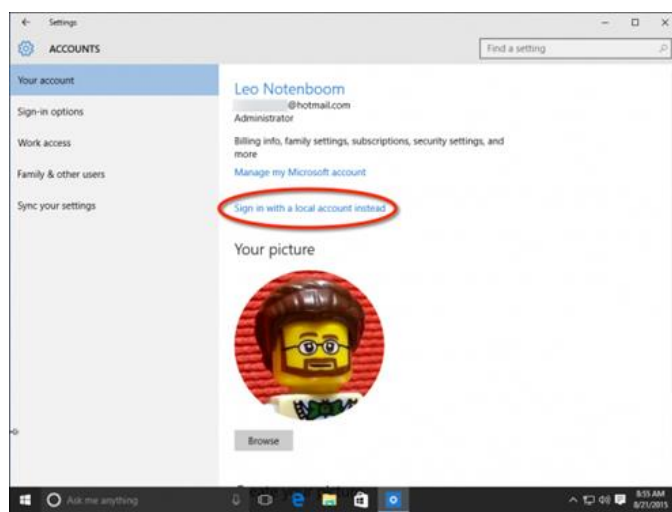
Settings

ACCOUNTS

Find a setting

Your account

Sign-in options

Work access

Family & other users

Sync your settings

Leo Notenboom

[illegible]@hotmail.com

Administrator

Billing info, family settings, subscriptions, security settings, and more

Manage my Microsoft account

Sign in with a local account instead

Your picture

Browse

Ask me anything

8:55 AM
8/21/2015